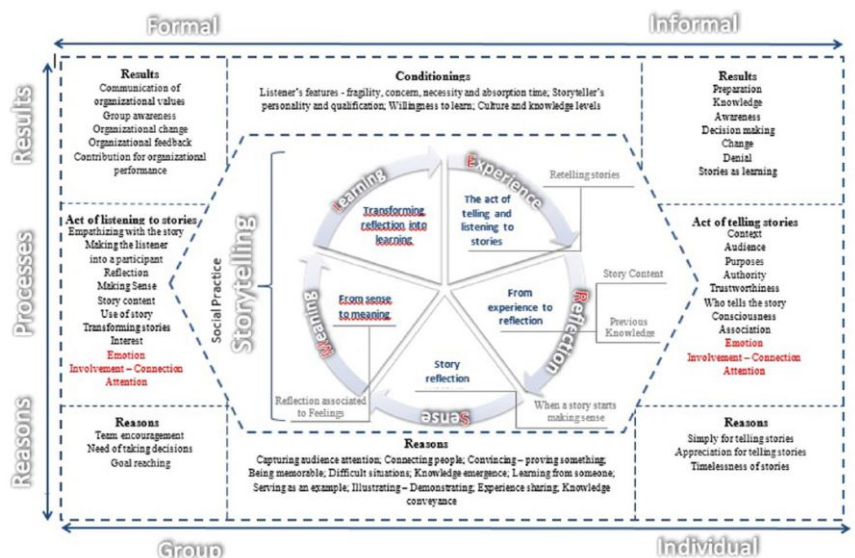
Formal

Informal

Results

Processes

Reasons

Results
Communication of organizational values
Group awareness
Organizational change
Organizational feedback
Contribution for organizational performance

Conditionings
Listener's features - fragility, concern, necessity and absorption time; Storyteller's personality and qualification; Willingness to learn; Culture and knowledge levels

Results
Preparation
Knowledge
Awareness
Decision making
Change
Denial
Stories as learning

Act of listening to stories
Empathizing with the story
Making the listener into a participant
Reflection
Making Sense
Story content
Use of story
Transforming stories
Interest
Emotion
Involvement – Connection
Attention

Social Practice

Storytelling

Learning

Transforming reflection into learning

Experience

The act of telling and listening to stories

Retelling stories

Meaning

From sense to meaning

From experience to reflection

Story Content

Previous Knowledge

Reflection

Story reflection

Sense

Reflection associated to Feelings

When a story starts making sense

Act of telling stories
Context
Audience
Purposes
Authority
Trustworthiness
Who tells the story
Consciousness
Association
Emotion
Involvement – Connection
Attention

Reasons
Team encouragement
Need of taking decisions
Goal reaching

Reasons
Capturing audience attention; Connecting people; Convincing – proving something; Being memorable; Difficult situations; Knowledge emergence; Learning from someone; Serving as an example; Illustrating – Demonstrating; Experience sharing; Knowledge conveyance

Reasons
Simply for telling stories
Appreciation for telling stories
Timelessness of stories

Group

Individual